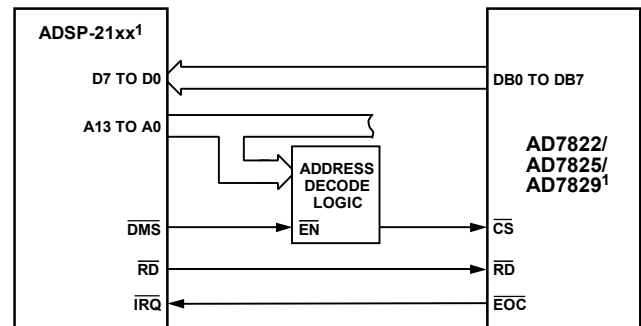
ADSP-21xx$^1$

D7 TO D0

DB0 TO DB7

A13 TO A0

ADDRESS DECODE LOGIC

AD7822/ AD7825/ AD7829$^1$

$\overline{DMS}$

$\overline{EN}$

$\overline{CS}$

$\overline{RD}$

$\overline{RD}$

$\overline{IRQ}$

$\overline{EOC}$